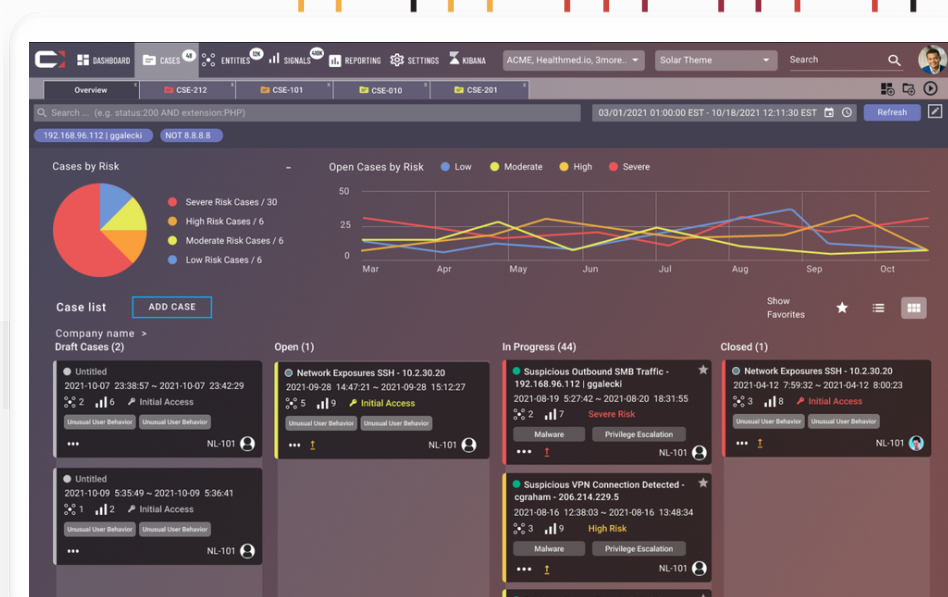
DASHBOARD CASES 4K ENTITIES 10K SIGNALS 100K REPORTING SETTINGS KIBANA ACME, Healthmed.io, 3more.. Solar Theme Search

Overview CSE-212 CSE-101 CSE-010 CSE-201

Search ... (e.g. status:200 AND extension:PHP) 03/01/2021 01:00:00 EST - 10/18/2021 21:12:33 EST Refresh

192.168.96.112 | ggalecki NOT 8.8.8.8

Cases by Risk

Severe Risk Cases / 30
High Risk Cases / 6
Moderate Risk Cases / 6
Low Risk Cases / 6

Open Cases by Risk Low Moderate High Severe

50
25
0
Mar Apr May Jun Jul Aug Sep Oct

Case list ADD CASE

Show Favorites

Company name >

Draft Cases (2)

Untitled
2021-10-07 23:38:57 ~ 2021-10-07 23:42:29
2 6 Initial Access
Unusual User Behavior Unusual User Behavior
••• NL-101

Untitled
2021-10-09 5:35:49 ~ 2021-10-09 5:36:41
1 2 Initial Access
Unusual User Behavior Unusual User Behavior
••• NL-101

Open (1)

Network Exposures SSH - 10.2.30.20
2021-09-28 14:47:21 ~ 2021-09-28 15:12:27
5 9 Initial Access
Unusual User Behavior Unusual User Behavior
••• NL-101

In Progress (44)

Suspicious Outbound SMB Traffic - 192.168.96.112 | ggalecki
2021-08-19 5:27:42 ~ 2021-08-20 18:31:55
2 7 Severe Risk
Malware Privilege Escalation
••• NL-101

Suspicious VPN Connection Detected - cgraham - 206.214.229.5
2021-08-16 13:47:28 ~ 2021-08-16 13:48:34
3 9 High Risk
Malware Privilege Escalation
••• NL-101

Closed (1)

Network Exposures SSH - 10.2.30.20
2021-04-12 7:59:32 ~ 2021-04-12 8:00:23
3 8 Initial Access
Unusual User Behavior Unusual User Behavior
••• NL-101